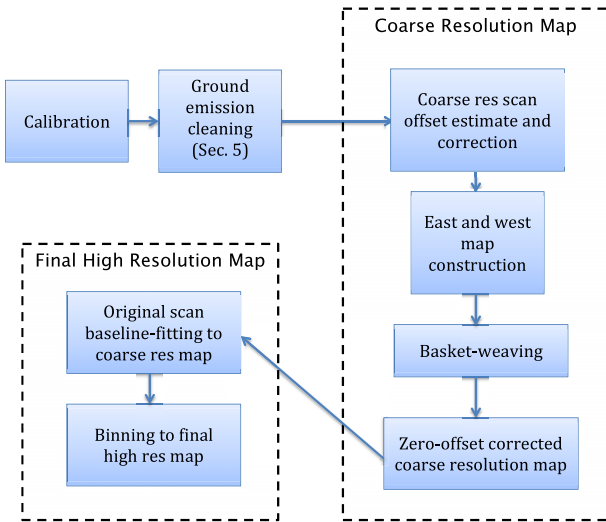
Coarse Resolution Map

Calibration

Ground emission cleaning (Sec. 5)

Coarse res scan offset estimate and correction

East and west map construction

Basket-weaving

Zero-offset corrected coarse resolution map

Final High Resolution Map

Original scan baseline-fitting to coarse res map

Binning to final high res map